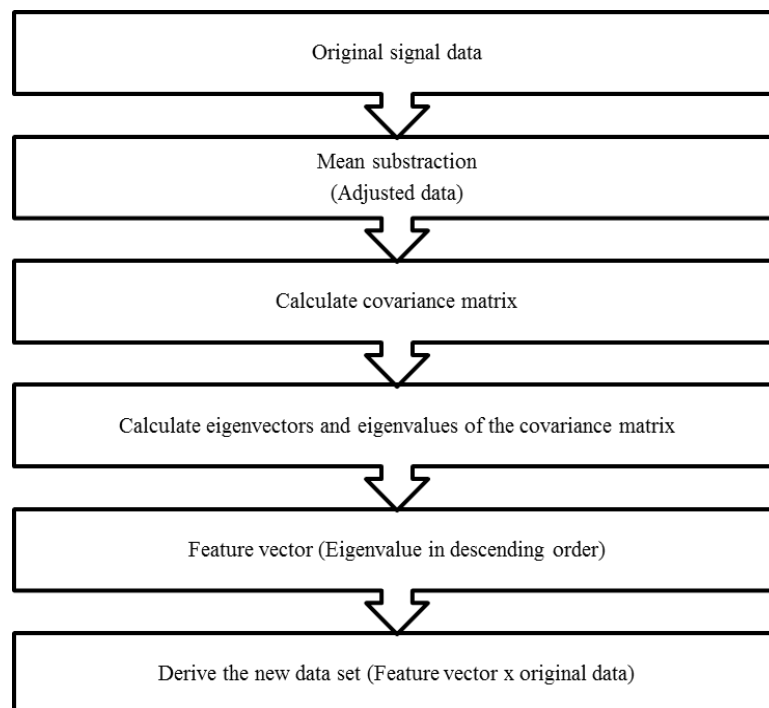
Original signal data

Mean substraction
(Adjusted data)

Calculate covariance matrix

Calculate eigenvectors and eigenvalues of the covariance matrix

Feature vector (Eigenvalue in descending order)

Derive the new data set (Feature vector x original data)